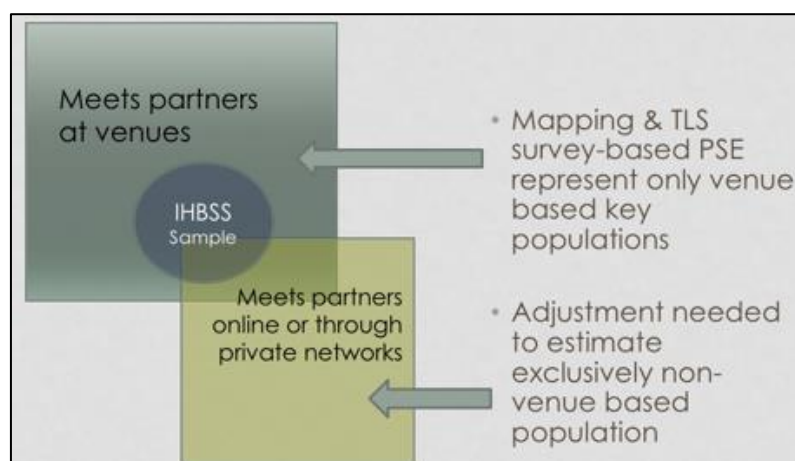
Meets partners at venues

IHBSS
Sample

Meets partners online or through private networks

• Mapping & TLS survey-based PSE represent only venue based key populations

• Adjustment needed to estimate exclusively non-venue based population